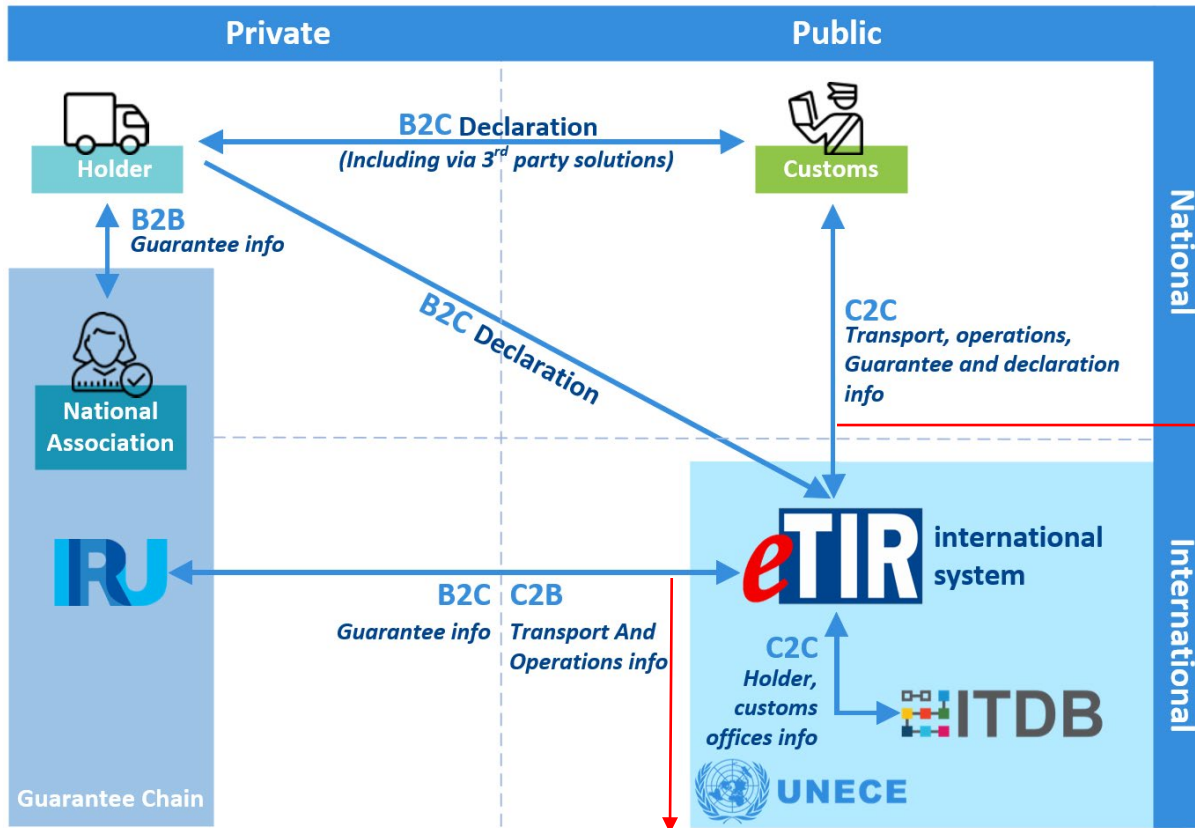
Private

Public

National

Holder

B2C Declaration
(Including via 3$^{rd}$ party solutions)

Customs

B2B
Guarantee info

B2C Declaration

C2C
Transport, operations, Guarantee and declaration info

National Association

International

IRU

B2C
Guarantee info

C2B
Transport And Operations info

eTIR international system

C2C
Holder, customs offices info

ITDB

UNECE

Guarantee Chain